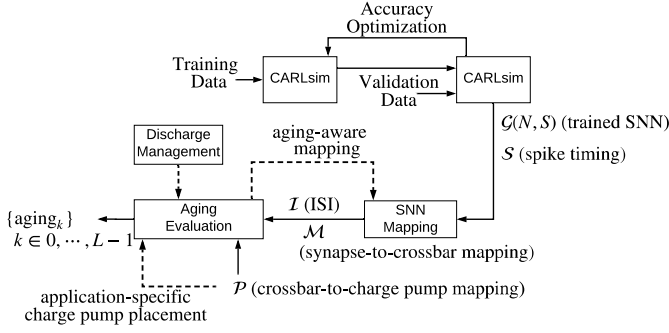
Accuracy Optimization

Training Data

CARLsim

Validation Data

CARLsim

$\mathcal{G}(N, S)$ (trained SNN)

$\mathcal{S}$ (spike timing)

Discharge Management

aging-aware mapping

$\{\text{aging}_k\}$
$k \in 0, \cdots, L-1$

Aging Evaluation

$\mathcal{I}$ (ISI)

SNN Mapping

$\mathcal{M}$
(synapse-to-crossbar mapping)

$\mathcal{P}$ (crossbar-to-charge pump mapping)

application-specific charge pump placement